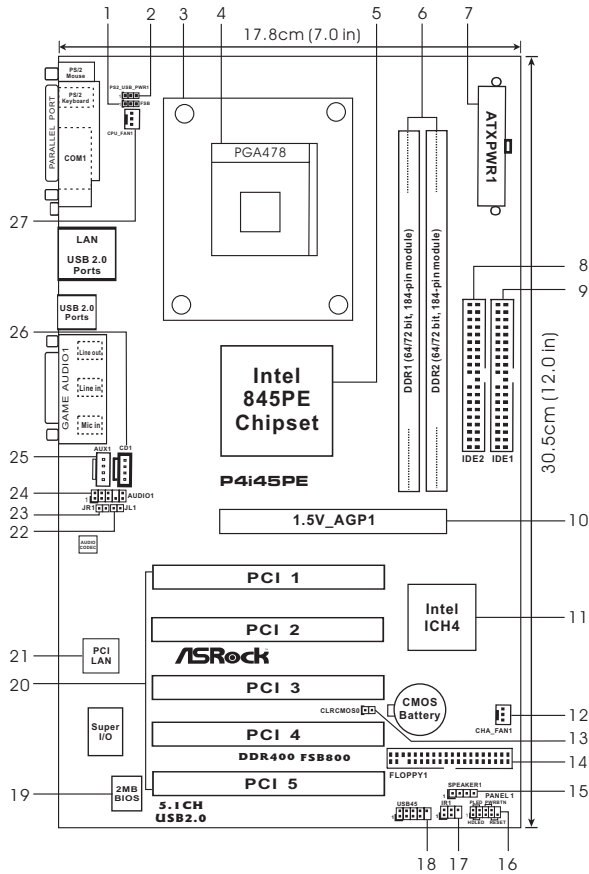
1
2
3
4
5
6
7
17.8cm (7.0 in)
PS/2 Mouse
PS/2 Keyboard
PS2_USB_PWR1
FSB
CPU_FAN1
PARALLEL PORT
COM1
PGA478
ATXPWR1
27
LAN
USB 2.0 Ports
USB 2.0 Ports
DDR1 (64/72 bit, 184-pin module)
DDR2 (64/72 bit, 184-pin module)
8
9
26
GAME AUDIO1
Line out
Line in
Mic in
Intel 845PE Chipset
IDE2
IDE1
30.5cm (12.0 in)
25
AUX1
CD1
P4i45PE
24
AUDIO1
23
JR1
JL1
22
AUDIO CODEC
1.5V_AGP1
10
PCI 1
Intel ICH4
11
PCI 2
21
PCI LAN
ASRock
20
PCI 3
CMOS Battery
Super I/O
CLRCMOS0
12
CHA_FAN1
PCI 4
13
DDR400 FSB800
14
FLOPPY1
SPEAKER1
15
PANEL 1
19
2MB BIOS
PCI 5
USB45
IR1
PLED
PWRBTN
HDLED
RESET
5.1CH
USB2.0
18
17
16